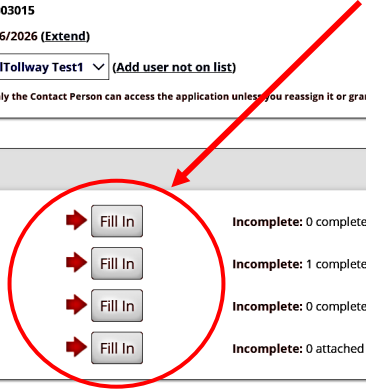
03015

6/2026 (Extend)

lTollway Test1 (Add user not on list)

ly the Contact Person can access the application unless you reassign it or gran

Fill In Incomplete: 0 complete

Fill In Incomplete: 1 complete

Fill In Incomplete: 0 complete

Fill In Incomplete: 0 attached